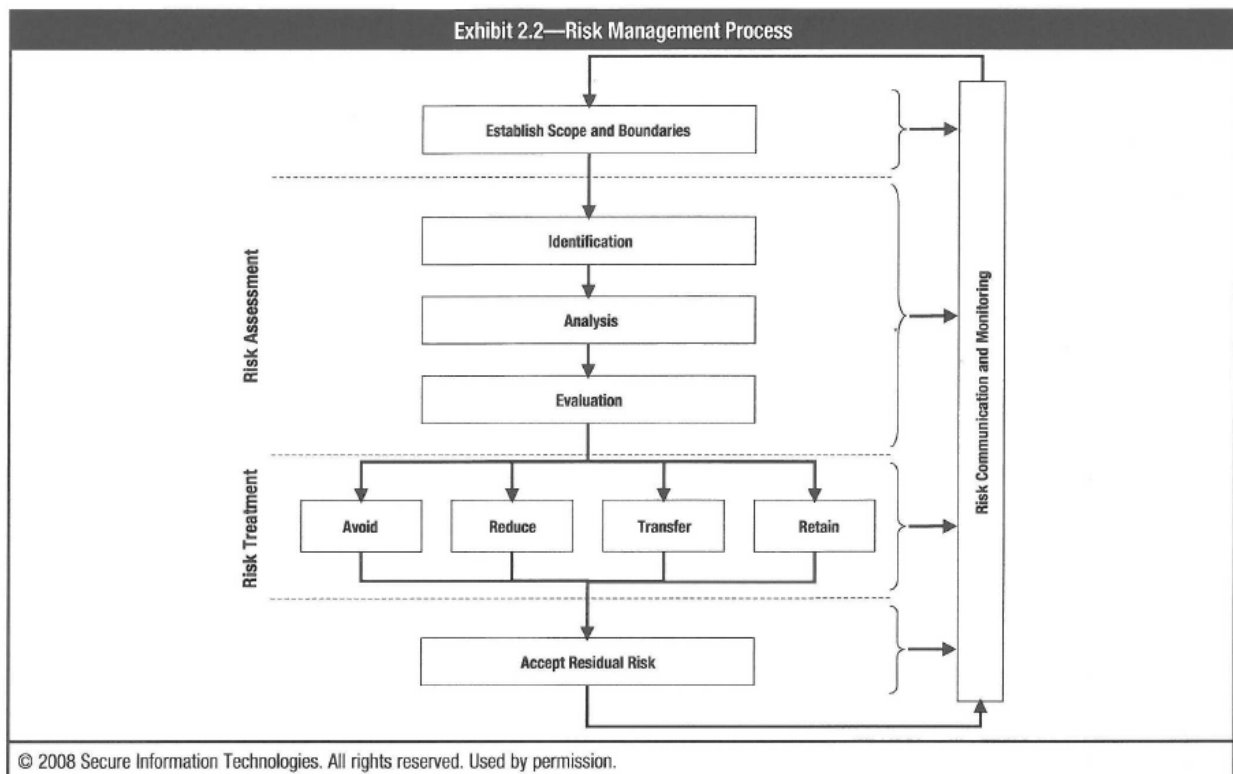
Exhibit 2.2—Risk Management Process

Establish Scope and Boundaries

Risk Assessment

Identification

Analysis

Evaluation

Risk Treatment

Avoid

Reduce

Transfer

Retain

Accept Residual Risk

Risk Communication and Monitoring

© 2008 Secure Information Technologies. All rights reserved. Used by permission.